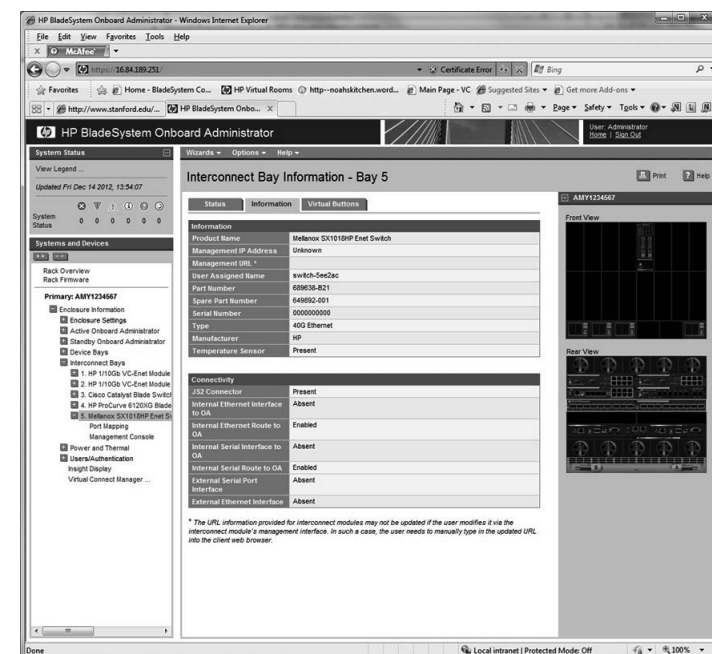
HP BladeSystem Onboard Administrator - Windows Internet Explorer

File Edit View Favorites Tools Help

McAfee

https://16.84.189.251/

Certificate Error

Bing

Favorites | Home - BladeSystem Co... | HP Virtual Rooms | http--noahskitchen.word... | Main Page - VC | Suggested Sites | Get more Add-ons

http://www.stanford.edu/... | HP BladeSystem Onbo...

Page | Safety | Tools

HP BladeSystem Onboard Administrator

User: Administrator
Home | Sign Out

System Status

View Legend ...

Updated Fri Dec 14 2012, 13:54:07

System Status 0 0 0 0 0 0

Systems and Devices

Rack Overview
Rack Firmware

Primary: AMY1234567
Enclosure Information
Enclosure Settings
Active Onboard Administrator
Standby Onboard Administrator
Device Bays
Interconnect Bays
1. HP 1/10Gb VC-Enet Module
2. HP 1/10Gb VC-Enet Module
3. Cisco Catalyst Blade Switch
4. HP ProCurve 6120XG Blade
5. Mellanox SX1018HP Enet S
Port Mapping
Management Console
Power and Thermal
Users/Authentication
Insight Display
Virtual Connect Manager ...

Wizards | Options | Help

Interconnect Bay Information - Bay 5

Print | Help

Status | Information | Virtual Buttons

| Information | |
|---|---|
| Product Name | Mellanox SX1018HP Enet Switch |
| Management IP Address | Unknown |
| Management URL * | |
| User Assigned Name | switch-5ee2ac |
| Part Number | 689638-B21 |
| Spare Part Number | 649892-001 |
| Serial Number | 0000000000 |
| Type | 40G Ethernet |
| Manufacturer | HP |
| Temperature Sensor | Present |

| Connectivity | |
|---|---|
| J32 Connector | Present |
| Internal Ethernet Interface to OA | Absent |
| Internal Ethernet Route to OA | Enabled |
| Internal Serial Interface to OA | Absent |
| Internal Serial Route to OA | Enabled |
| External Serial Port Interface | Absent |
| External Ethernet Interface | Absent |

* The URL information provided for interconnect modules may not be updated if the user modifies it via the interconnect module's management interface. In such a case, the user needs to manually type in the updated URL into the client web browser.

AMY1234567

Front View

Rear View

Done

Local intranet | Protected Mode: Off

100%